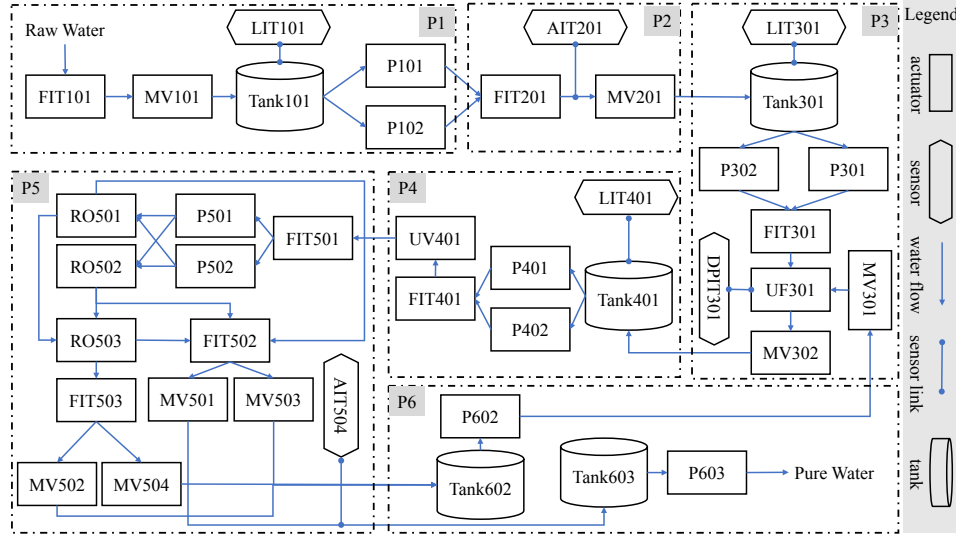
Raw Water
LIT101
P1
FIT101
MV101
Tank101
P101
P102

AIT201
P2
FIT201
MV201

LIT301
P3
Tank301
P302
P301
FIT301
DPIT301
UF301
MV301
MV302

P5
RO501
P501
P502
RO502
FIT501
RO503
FIT502
FIT503
MV501
MV503
AIT504
MV502
MV504

P4
LIT401
UV401
FIT401
P401
P402
Tank401

P6
P602
Tank602
Tank603
P603
Pure Water

Legend
actuator
sensor
water flow
sensor link
tank